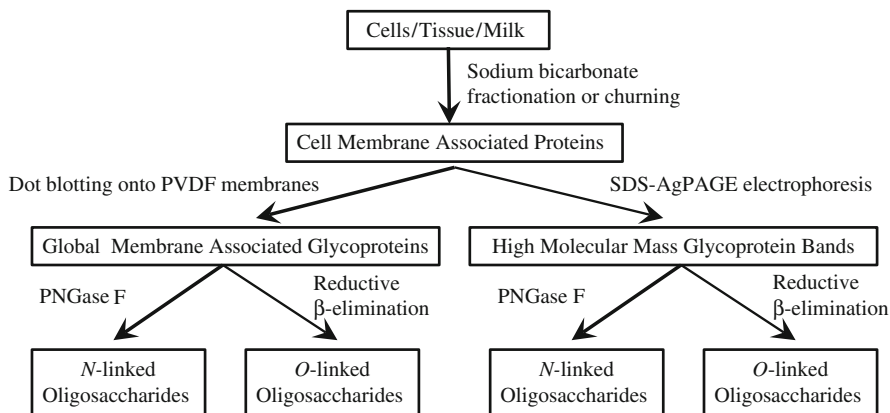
Cells/Tissue/Milk

Sodium bicarbonate fractionation or churning

Cell Membrane Associated Proteins

Dot blotting onto PVDF membranes

SDS-AgPAGE electrophoresis

Global Membrane Associated Glycoproteins

High Molecular Mass Glycoprotein Bands

PNGase F

Reductive $\beta$-elimination

PNGase F

Reductive $\beta$-elimination

*N*-linked Oligosaccharides

*O*-linked Oligosaccharides

*N*-linked Oligosaccharides

*O*-linked Oligosaccharides